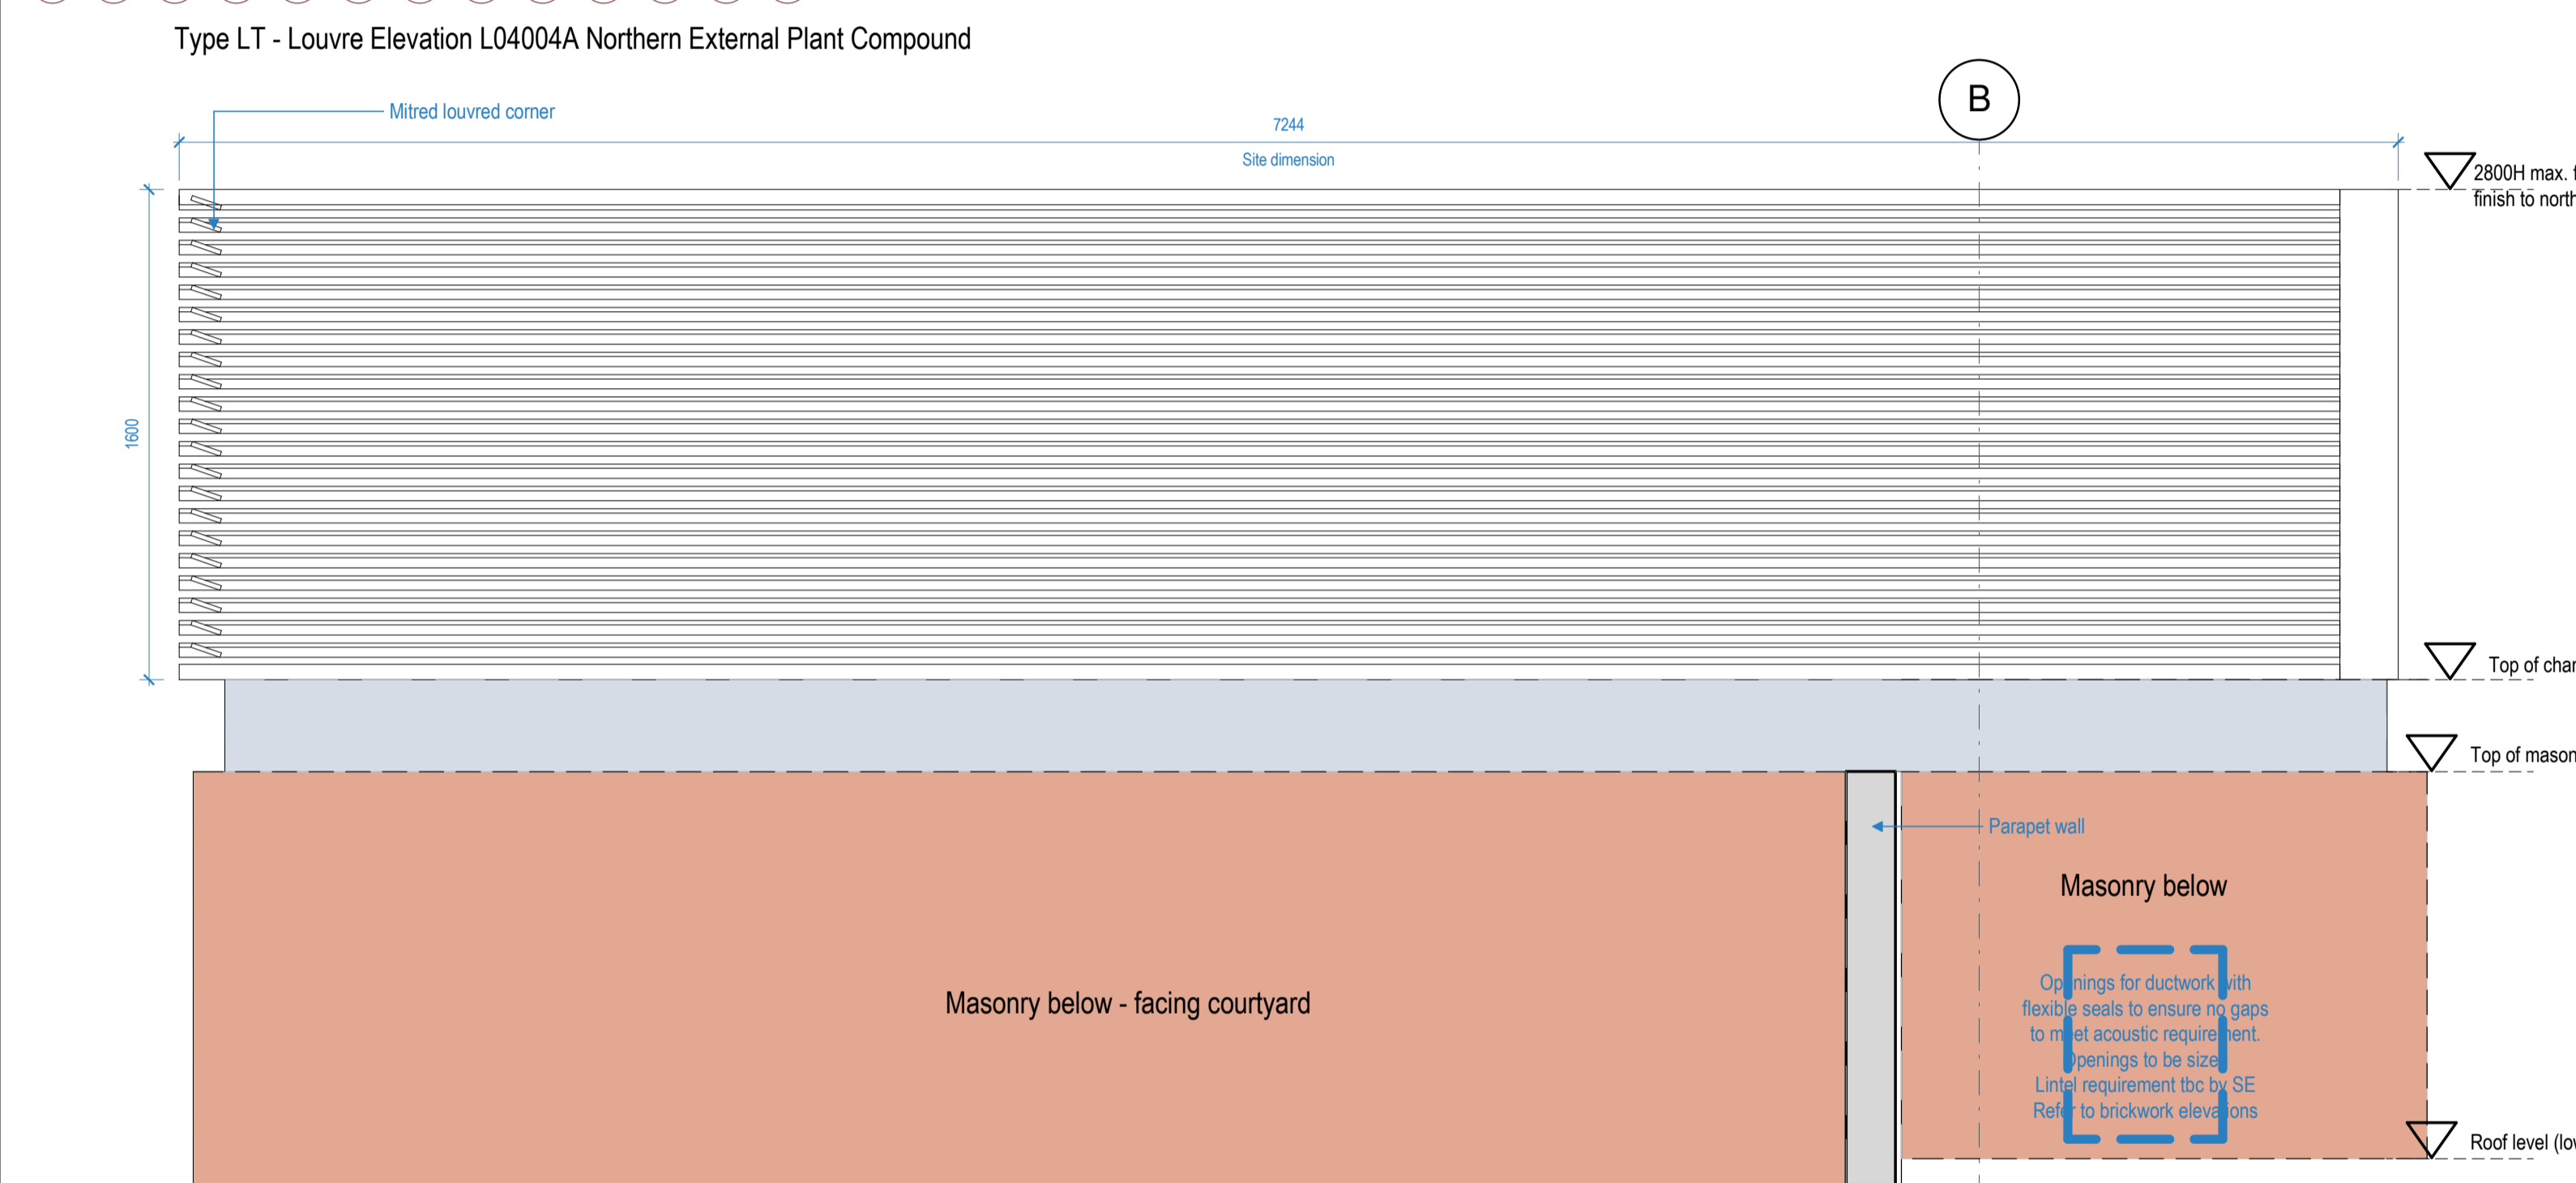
Type LT - Louvre Elevation L04004A Northern External Plant Compound

Mitred louvred corner

7244

Site dimension

B

1600

2800H max. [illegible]
finish to north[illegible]

Top of char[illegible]

Top of mason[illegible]

Parapet wall

Masonry below

Op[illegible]nings for ductwork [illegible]ith flexib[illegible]e seals to ensure no gaps to m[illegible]et acoustic require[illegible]ent. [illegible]penings to be size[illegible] Lint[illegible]l requirement tbc by SE Ref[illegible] to brickwork eleva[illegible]ons

Masonry below - facing courtyard

Roof level (lo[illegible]